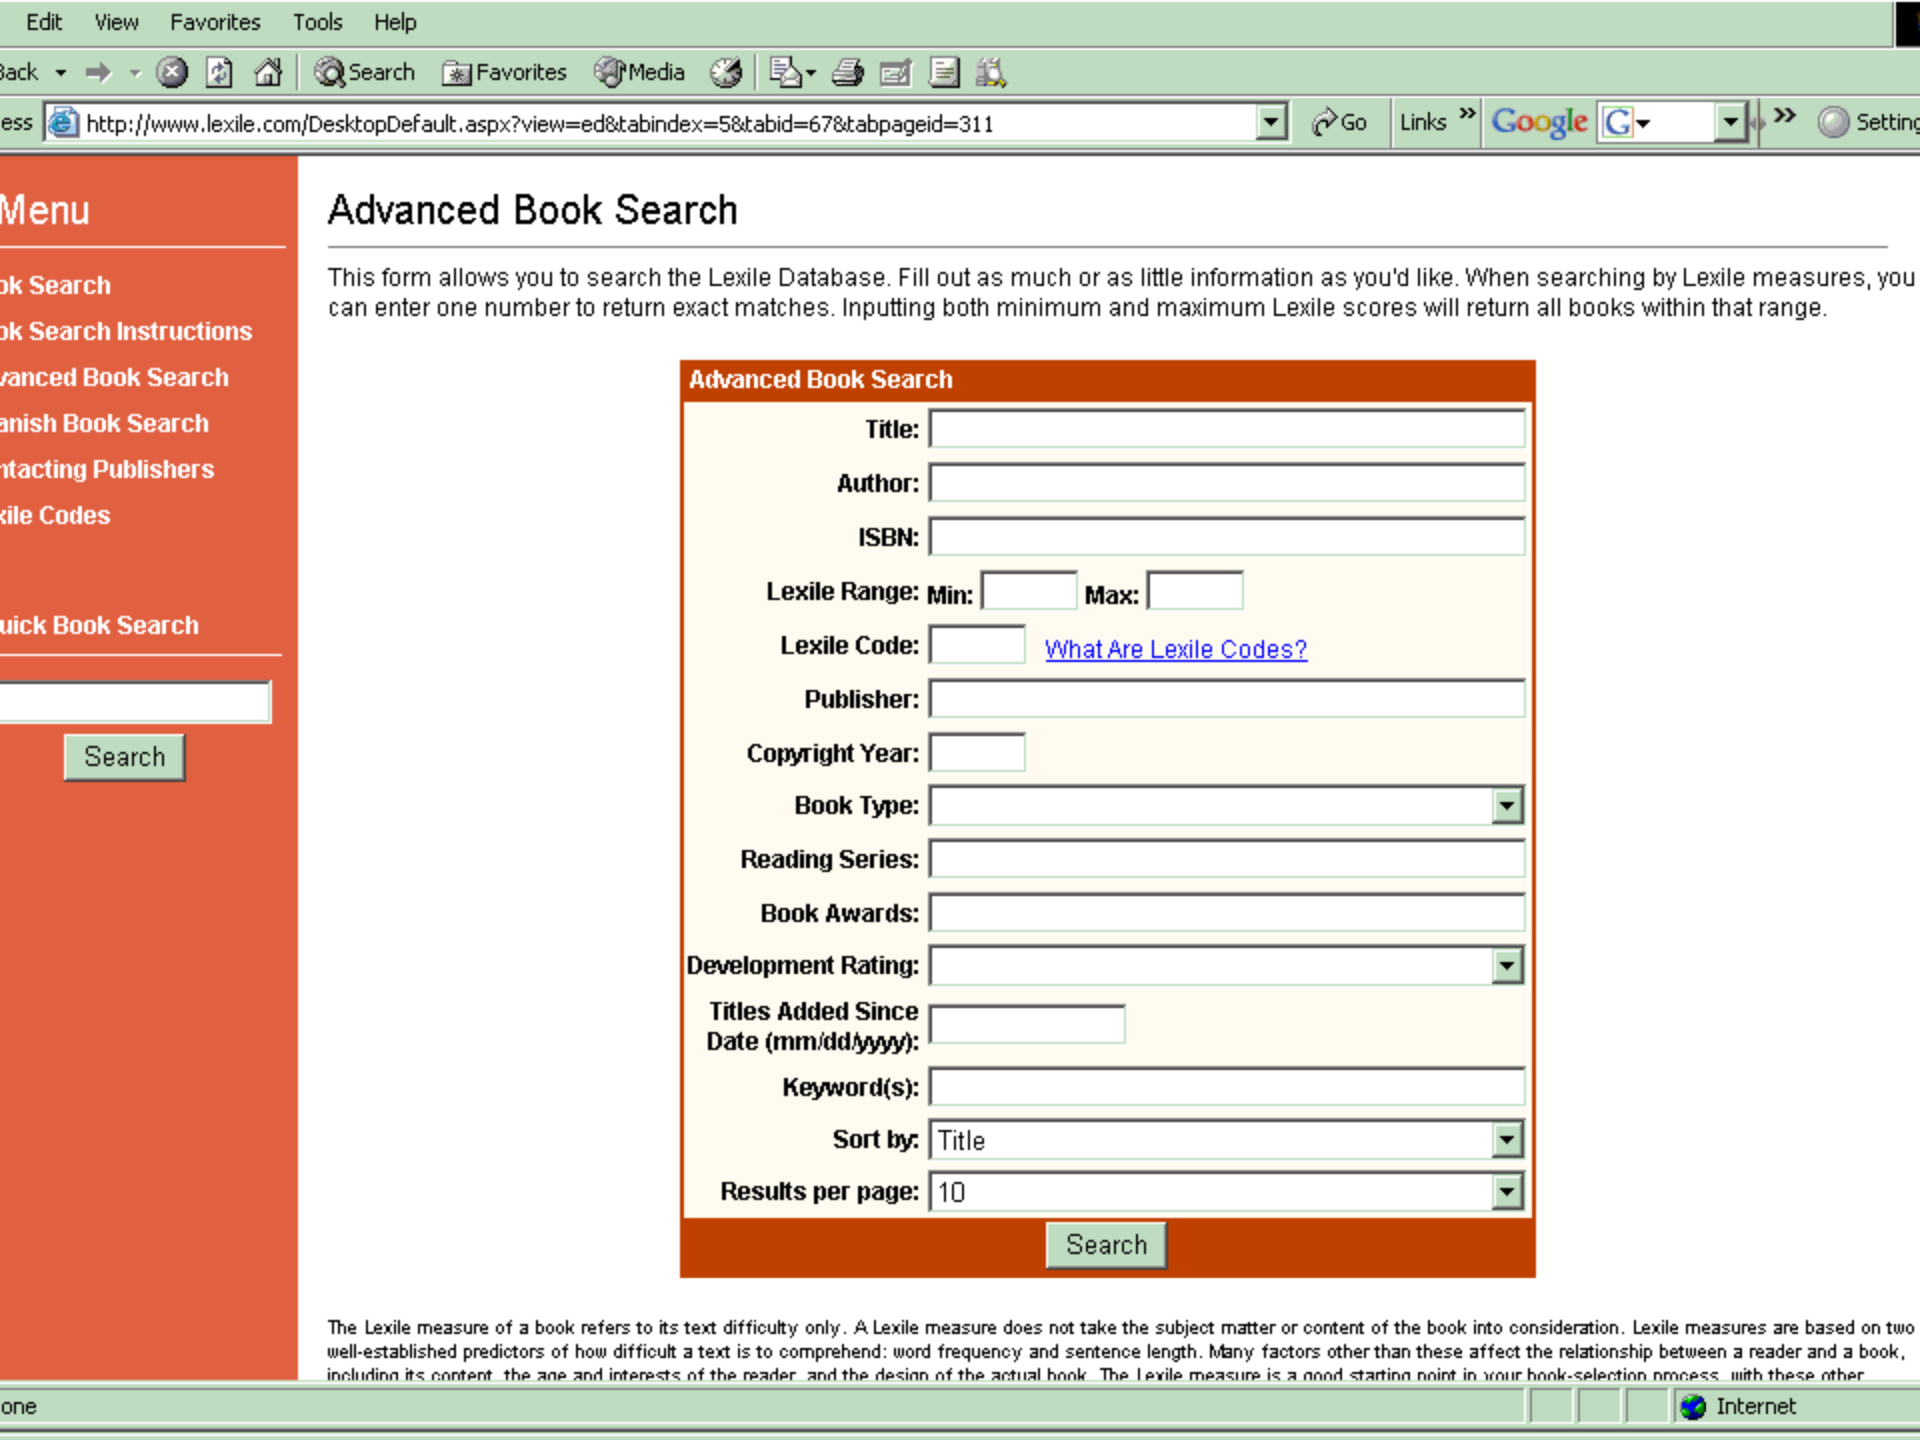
Edit View Favorites Tools Help

ack Search Favorites Media

ess http://www.lexile.com/DesktopDefault.aspx?view=ed&tabindex=5&tabid=67&tabpageid=311 Go Links » Google G » Setting

Menu

ok Search
ok Search Instructions
vanced Book Search
anish Book Search
ntacting Publishers
xile Codes

uick Book Search

Search

Advanced Book Search

This form allows you to search the Lexile Database. Fill out as much or as little information as you'd like. When searching by Lexile measures, you can enter one number to return exact matches. Inputting both minimum and maximum Lexile scores will return all books within that range.

Advanced Book Search

Title:
Author:
ISBN:
Lexile Range: Min: Max:
Lexile Code: What Are Lexile Codes?
Publisher:
Copyright Year:
Book Type:
Reading Series:
Book Awards:
Development Rating:
Titles Added Since Date (mm/dd/yyyy):
Keyword(s):
Sort by: Title
Results per page: 10

Search

The Lexile measure of a book refers to its text difficulty only. A Lexile measure does not take the subject matter or content of the book into consideration. Lexile measures are based on two well-established predictors of how difficult a text is to comprehend: word frequency and sentence length. Many factors other than these affect the relationship between a reader and a book, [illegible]

one Internet